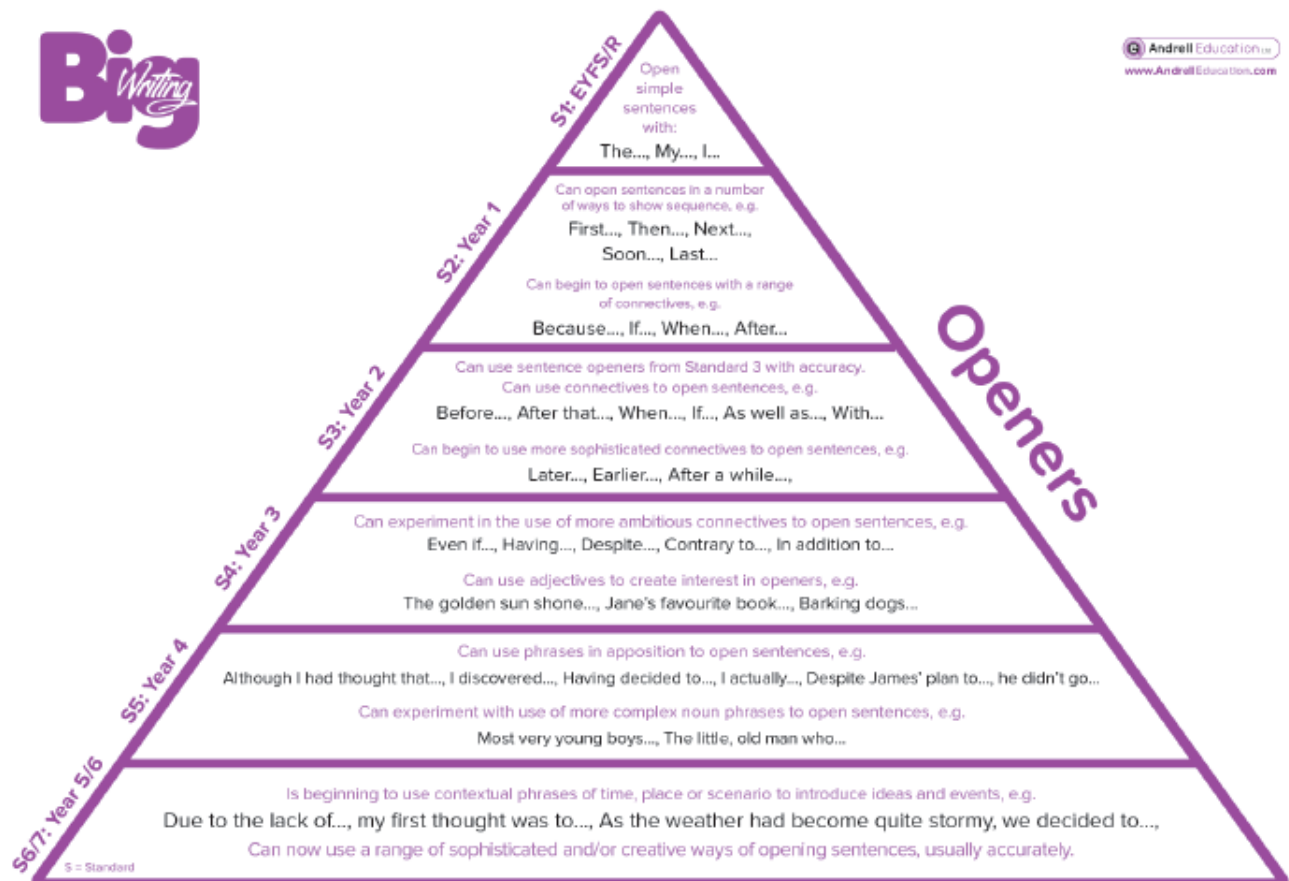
Big Writing

Andrell Education Ltd
www.AndrellEducation.com

Openers

S1: EYFS/R

Open simple sentences with:

The..., My..., I...

S2: Year 1

Can open sentences in a number of ways to show sequence, e.g.

First..., Then..., Next..., Soon..., Last...

Can begin to open sentences with a range of connectives, e.g.

Because..., If..., When..., After...

S3: Year 2

Can use sentence openers from Standard 3 with accuracy.
Can use connectives to open sentences, e.g.

Before..., After that..., When..., If..., As well as..., With...

Can begin to use more sophisticated connectives to open sentences, e.g.

Later..., Earlier..., After a while...,

S4: Year 3

Can experiment in the use of more ambitious connectives to open sentences, e.g.

Even if..., Having..., Despite..., Contrary to..., In addition to...

Can use adjectives to create interest in openers, e.g.

The golden sun shone..., Jane's favourite book..., Barking dogs...

S5: Year 4

Can use phrases in apposition to open sentences, e.g.

Although I had thought that..., I discovered..., Having decided to..., I actually..., Despite James' plan to..., he didn't go...

Can experiment with use of more complex noun phrases to open sentences, e.g.

Most very young boys..., The little, old man who...

S6/7: Year 5/6

Is beginning to use contextual phrases of time, place or scenario to introduce ideas and events, e.g.

Due to the lack of..., my first thought was to..., As the weather had become quite stormy, we decided to...,

Can now use a range of sophisticated and/or creative ways of opening sentences, usually accurately.

S = Standard